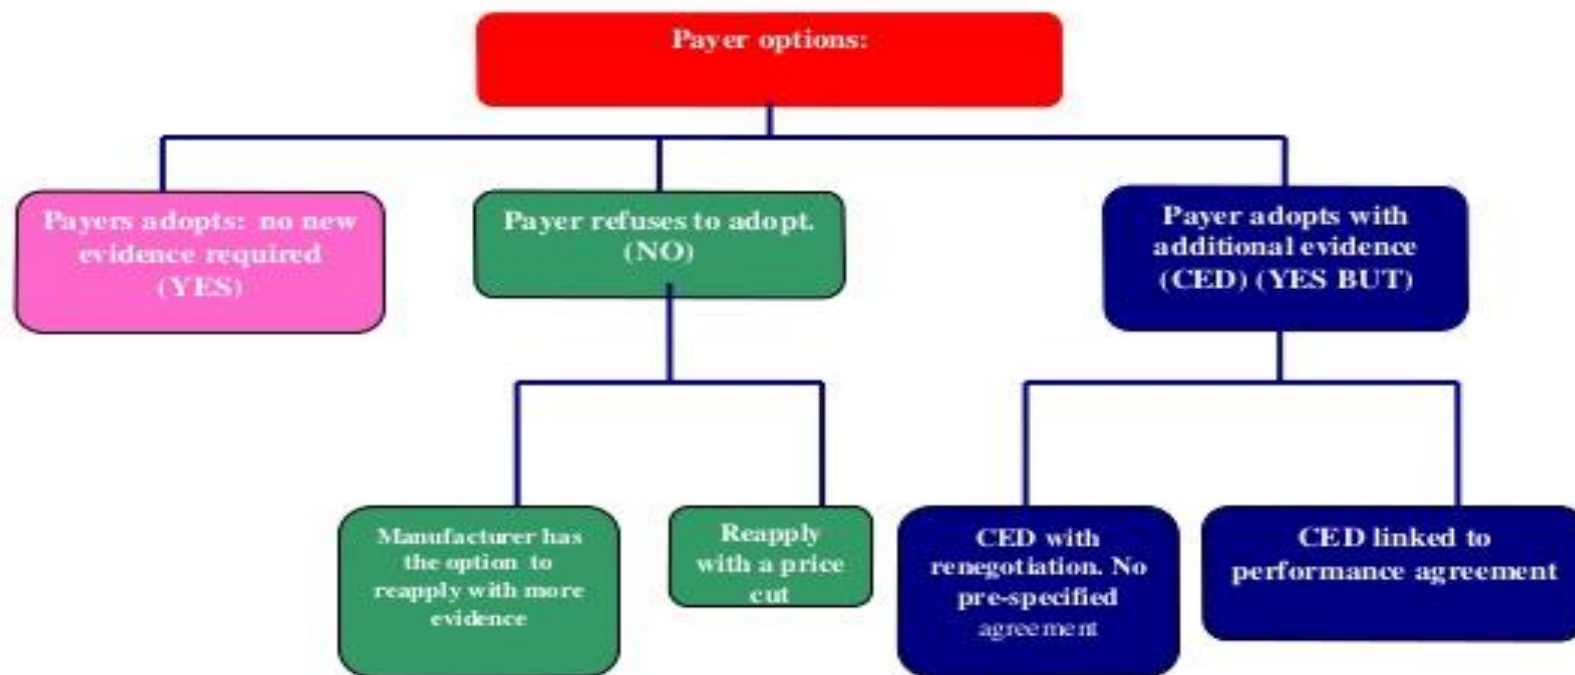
Payer options:

Payers adopts: no new evidence required (YES)

Payer refuses to adopt. (NO)

Payer adopts with additional evidence (CED) (YES BUT)

Manufacturer has the option to reapply with more evidence

Reapply with a price cut

CED with renegotiation. No pre-specified agreement

CED linked to performance agreement